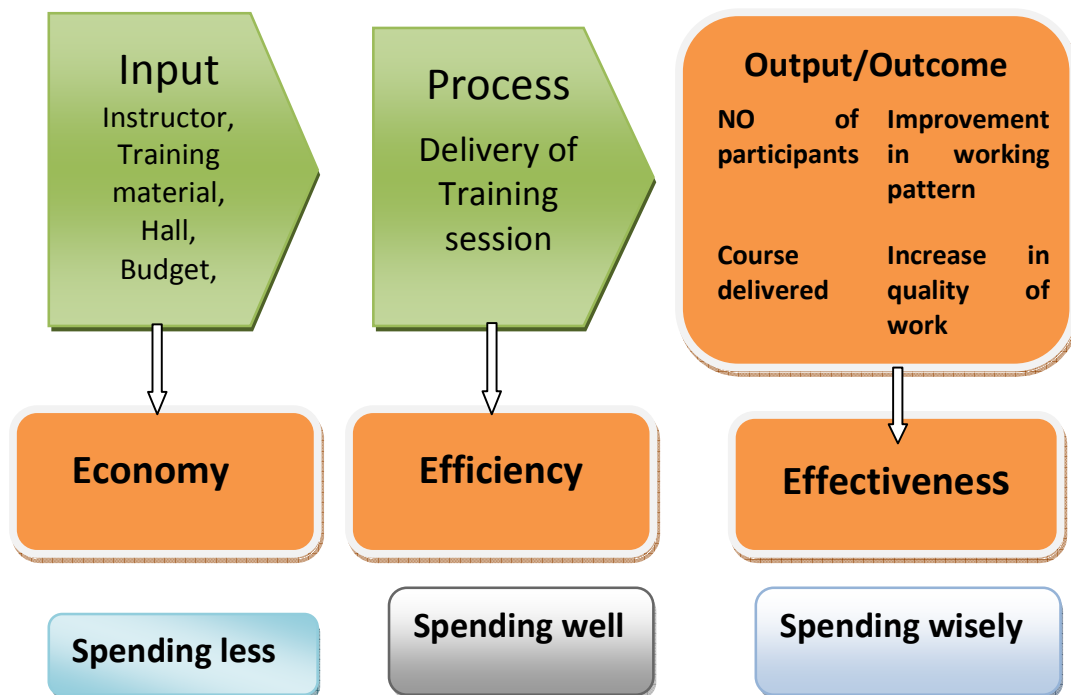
Input
Instructor, Training material, Hall, Budget,

Process
Delivery of Training session

Output/Outcome
NO of participants
Improvement in working pattern
Course delivered
Increase in quality of work

Economy

Efficiency

Effectiveness

Spending less

Spending well

Spending wisely